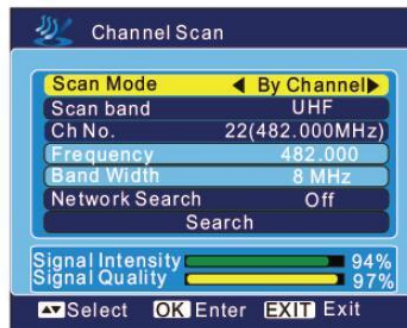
Channel Scan

| Scan Mode | ◀ By Channel ▶ |
|---|---|
| Scan band | UHF |
| Ch No. | 22(482.000MHz) |
| Frequency | 482.000 |
| Band Width | 8 MHz |
| Network Search | Off |

Search

Signal Intensity 94%
Signal Quality 97%

Select OK Enter EXIT Exit